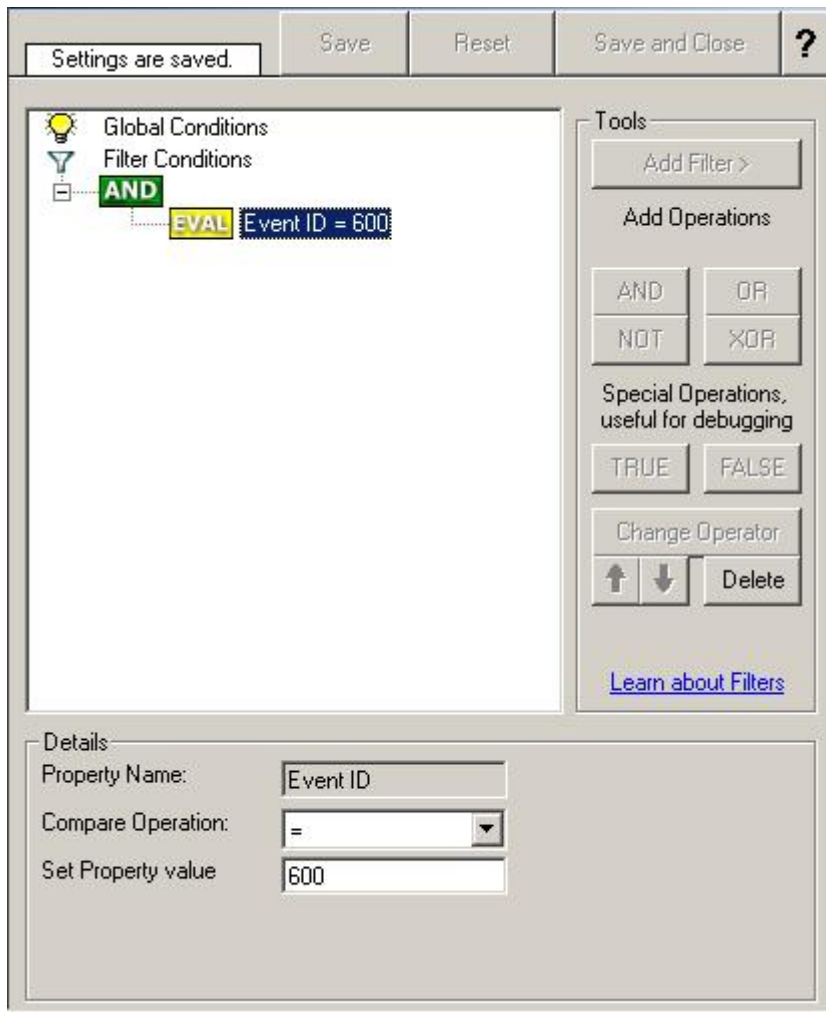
Settings are saved.

Save

Reset

Save and Close

?

Global Conditions

Filter Conditions

AND

EVAL Event ID = 600

Tools

Add Filter >

Add Operations

AND

OR

NOT

XOR

Special Operations, useful for debugging

TRUE

FALSE

Change Operator

Delete

Learn about Filters

Details

Property Name:

Event ID

Compare Operation:

=

Set Property value

600